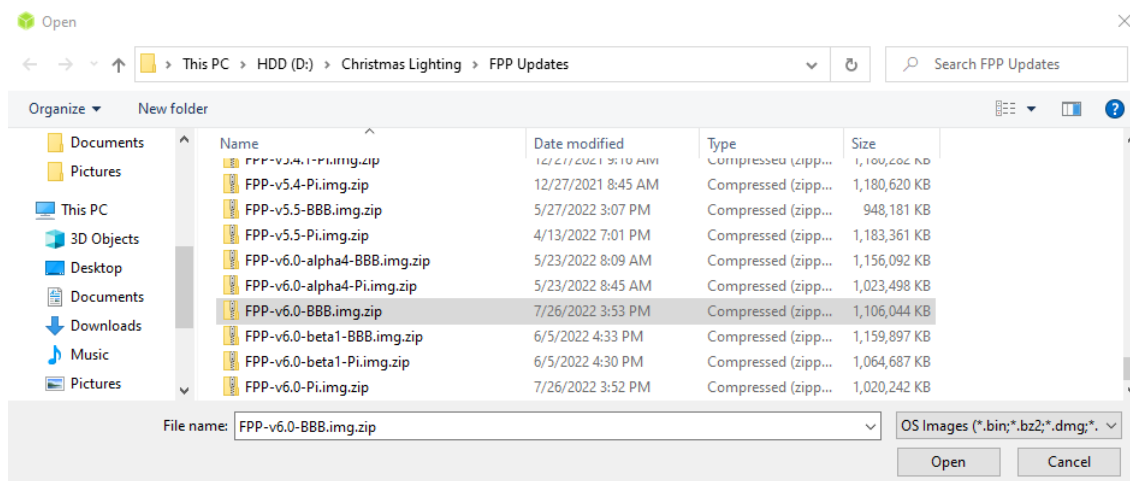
Open

This PC > HDD (D:) > Christmas Lighting > FPP Updates

Search FPP Updates

Organize ▾ New folder

Documents
Pictures
This PC
3D Objects
Desktop
Documents
Downloads
Music
Pictures

| Name | Date modified | Type | Size |
|---|---|---|---|
| FPP-v5.4.1-Pi.img.zip | 12/27/2021 9:10 AM | Compressed (zipp... | 1,180,282 KB |
| FPP-v5.4-Pi.img.zip | 12/27/2021 8:45 AM | Compressed (zipp... | 1,180,620 KB |
| FPP-v5.5-BBB.img.zip | 5/27/2022 3:07 PM | Compressed (zipp... | 948,181 KB |
| FPP-v5.5-Pi.img.zip | 4/13/2022 7:01 PM | Compressed (zipp... | 1,183,361 KB |
| FPP-v6.0-alpha4-BBB.img.zip | 5/23/2022 8:09 AM | Compressed (zipp... | 1,156,092 KB |
| FPP-v6.0-alpha4-Pi.img.zip | 5/23/2022 8:45 AM | Compressed (zipp... | 1,023,498 KB |
| FPP-v6.0-BBB.img.zip | 7/26/2022 3:53 PM | Compressed (zipp... | 1,106,044 KB |
| FPP-v6.0-beta1-BBB.img.zip | 6/5/2022 4:33 PM | Compressed (zipp... | 1,159,897 KB |
| FPP-v6.0-beta1-Pi.img.zip | 6/5/2022 4:30 PM | Compressed (zipp... | 1,064,687 KB |
| FPP-v6.0-Pi.img.zip | 7/26/2022 3:52 PM | Compressed (zipp... | 1,020,242 KB |

File name: FPP-v6.0-BBB.img.zip
OS Images (*.bin;*.bz2;*.dmg;*.
Open Cancel